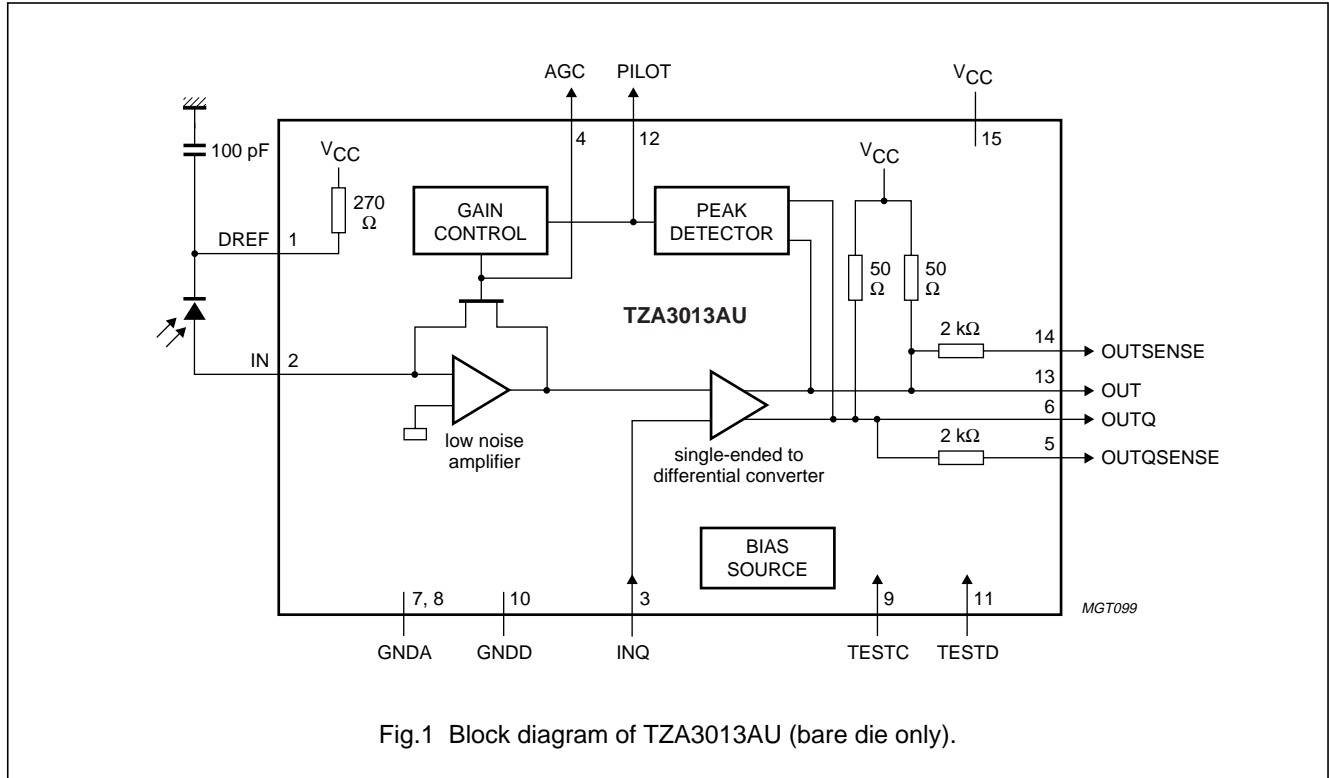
AGC
PILOT
$V_{CC}$
4
12
15
100 pF
$V_{CC}$
270 Ω
GAIN CONTROL
PEAK DETECTOR
$V_{CC}$
DREF
1
50 Ω
50 Ω
TZA3013AU
2 kΩ
14
OUTSENSE
IN
2
13
OUT
6
OUTQ
2 kΩ
5
OUTQSENSE
low noise amplifier
single-ended to differential converter
BIAS SOURCE
7, 8
10
3
9
11
MGT099
GNDA
GNDD
INQ
TESTC
TESTD

Fig.1 Block diagram of TZA3013AU (bare die only).